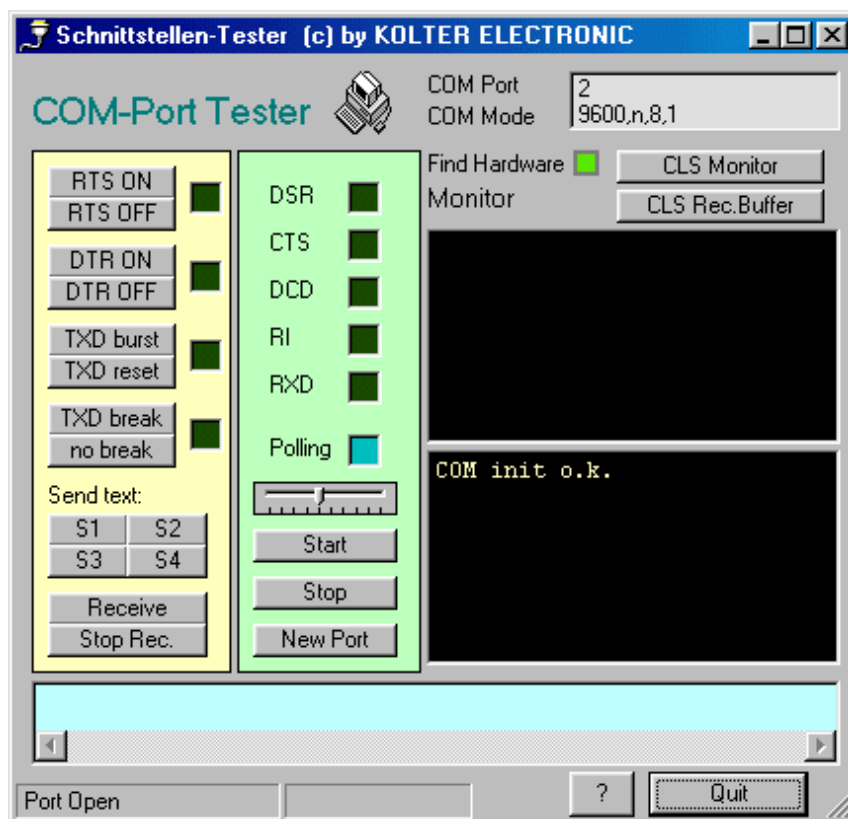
Schnittstellen-Tester (c) by KOLTER ELECTRONIC

COM-Port Tester

COM Port
COM Mode

2
9600,n,8,1

RTS ON
RTS OFF

DTR ON
DTR OFF

TXD burst
TXD reset

TXD break
no break

Send text:
S1
S2
S3
S4

Receive
Stop Rec.

DSR
CTS
DCD
RI
RXD

Polling

Start
Stop
New Port

Find Hardware
Monitor

CLS Monitor
CLS Rec.Buffer

COM init o.k.

Port Open

?
Quit